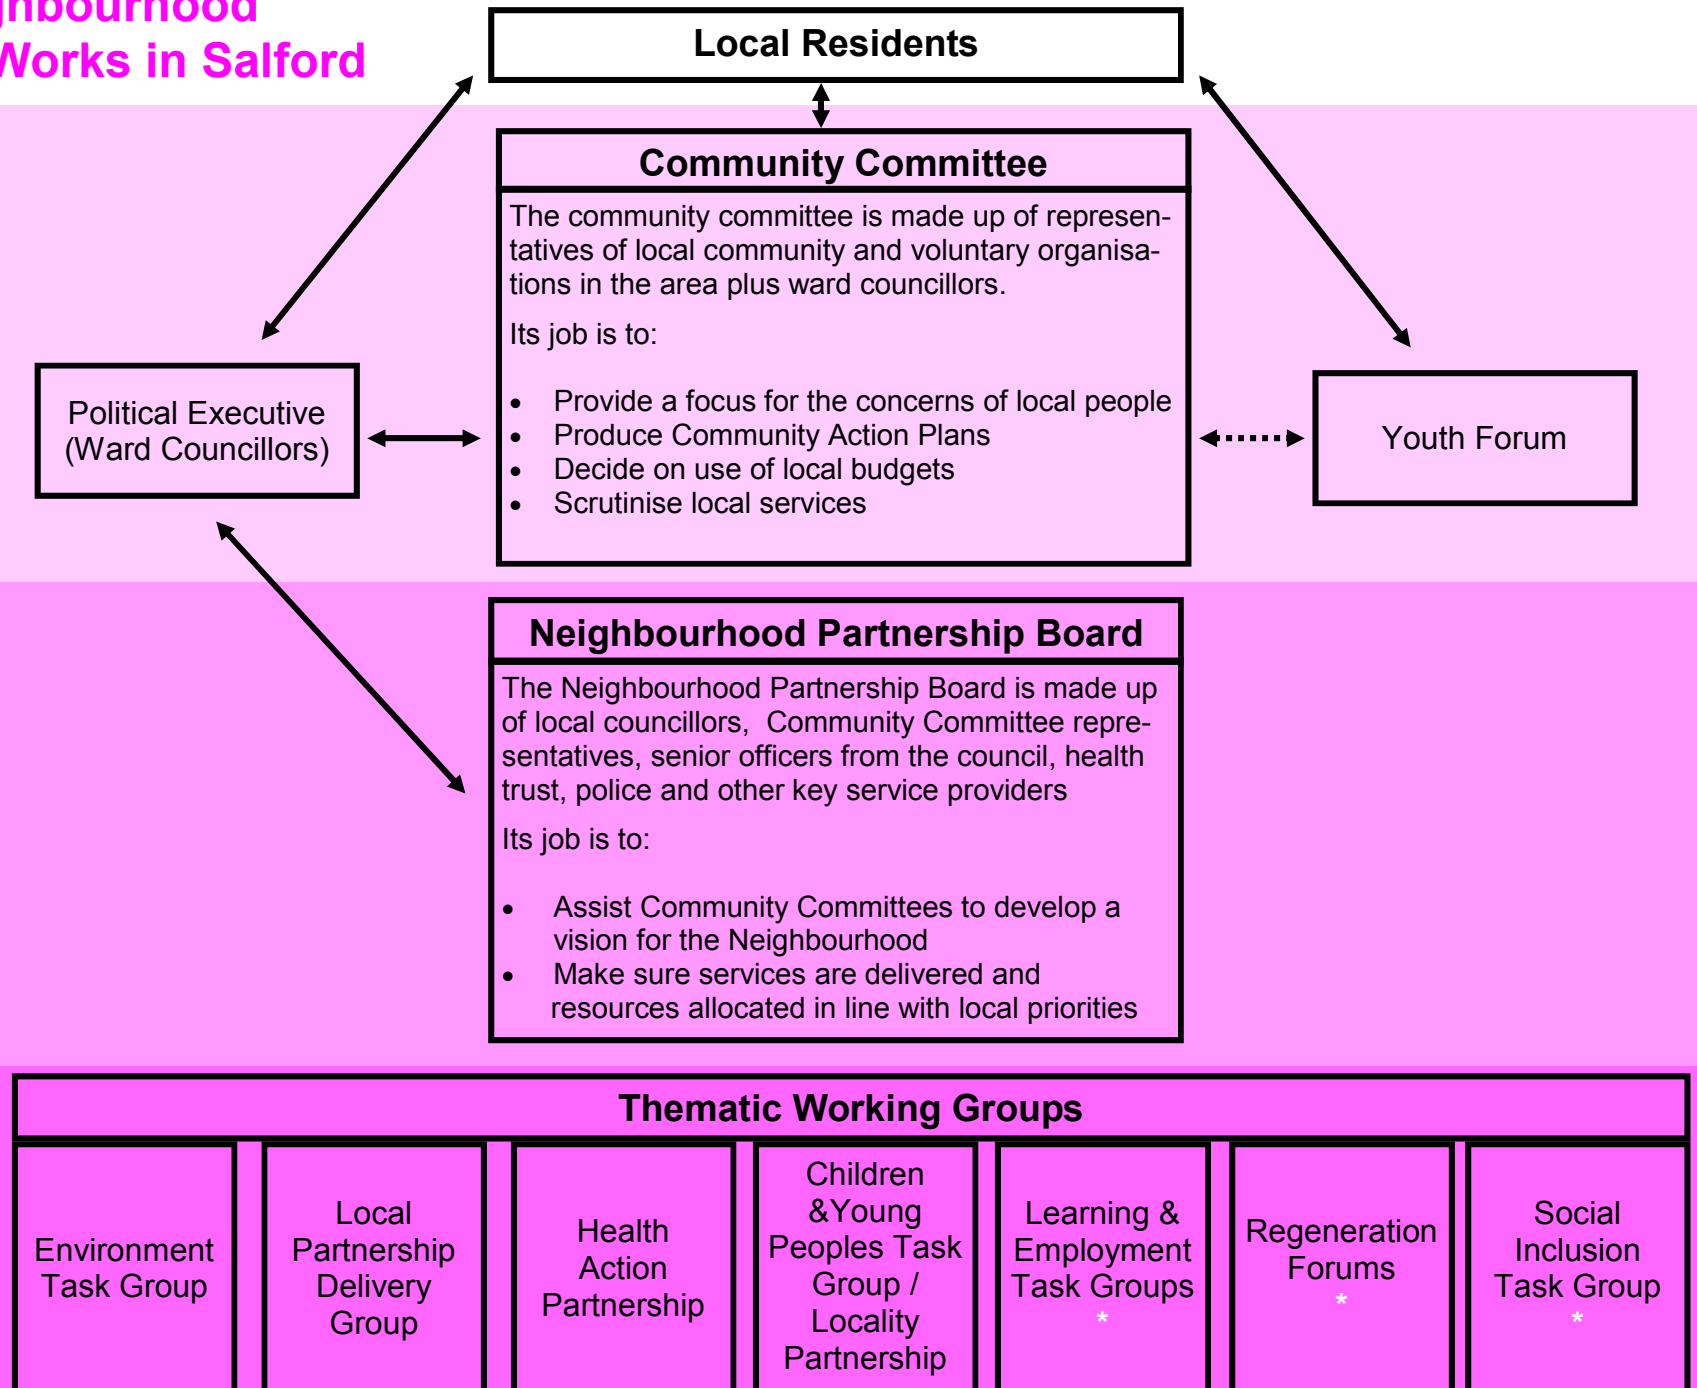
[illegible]hbourhood
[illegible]orks in Salford

Local Residents

Community Committee

The community committee is made up of representatives of local community and voluntary organisations in the area plus ward councillors.

Its job is to:

- Provide a focus for the concerns of local people
- Produce Community Action Plans
- Decide on use of local budgets
- Scrutinise local services

Political Executive (Ward Councillors)

Youth Forum

Neighbourhood Partnership Board

The Neighbourhood Partnership Board is made up of local councillors, Community Committee representatives, senior officers from the council, health trust, police and other key service providers

Its job is to:

- Assist Community Committees to develop a vision for the Neighbourhood
- Make sure services are delivered and resources allocated in line with local priorities

Thematic Working Groups

| Environment Task Group | Local Partnership Delivery Group | Health Action Partnership | Children &Young Peoples Task Group / Locality Partnership | Learning & Employment Task Groups * | Regeneration Forums * | Social Inclusion Task Group * |